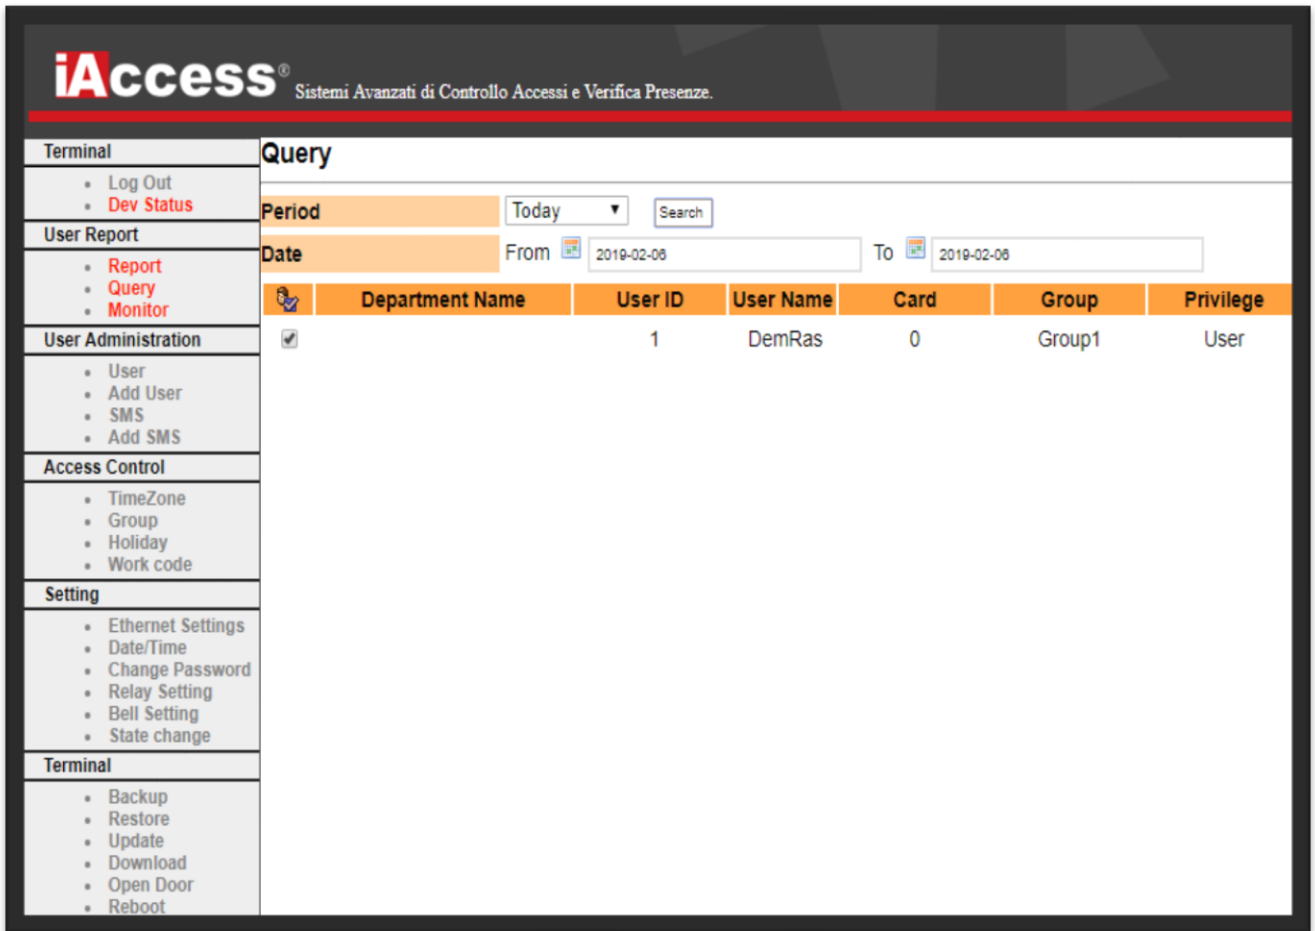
iAccess® Sistemi Avanzati di Controllo Accessi e Verifica Presenze.

Terminal
- Log Out
- Dev Status

User Report
- Report
- Query
- Monitor

User Administration
- User
- Add User
- SMS
- Add SMS

Access Control
- TimeZone
- Group
- Holiday
- Work code

Setting
- Ethernet Settings
- Date/Time
- Change Password
- Relay Setting
- Bell Setting
- State change

Terminal
- Backup
- Restore
- Update
- Download
- Open Door
- Reboot

Query

Period Today Search

Date From 2019-02-06 To 2019-02-06

| | Department Name | User ID | User Name | Card | Group | Privilege |
|---|---|---|---|---|---|---|
| ✔ | | 1 | DemRas | 0 | Group1 | User |